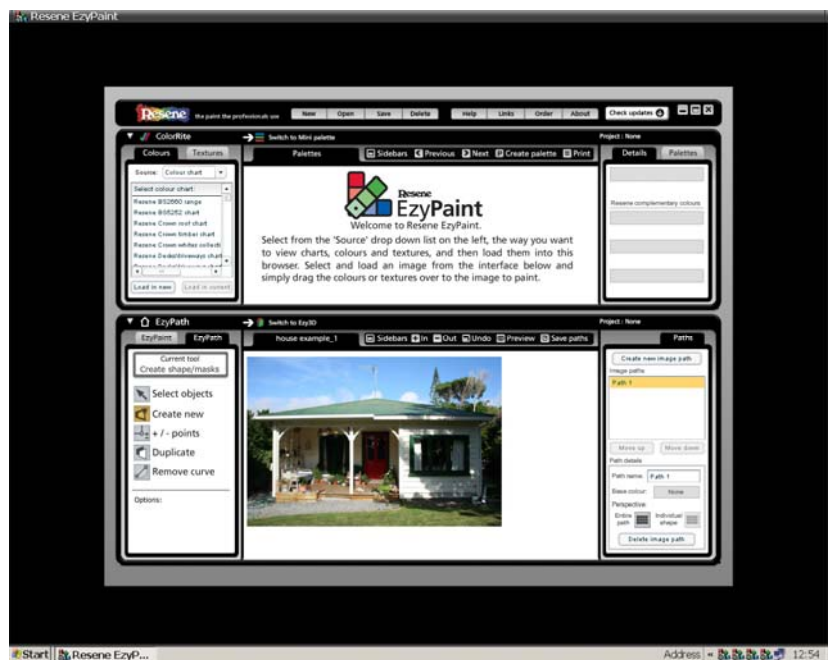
Resene EzyPaint

Resene the paint the professionals use

New Open Save Delete Help Links Order About Check updates

ColorRite

Switch to Mini palette

Project : None

Colours Textures

Palettes

Sidebars Previous Next Create palette Print

Details Palettes

Source: Colour chart

Select colour chart
Resene BS5252 range
Resene BS5252 chart
Resene Crown roof chart
Resene Crown timber chart
Resene Crown whites collecti
Resene Decks/driveways chart
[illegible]

Load in new Load in current

Resene
EzyPaint
Welcome to Resene EzyPaint.

Select from the 'Source' drop down list on the left, the way you want to view charts, colours and textures, and then load them into this browser. Select and load an image from the interface below and simply drag the colours or textures over to the image to paint.

Resene complementary colours

EzyPath

Switch to Ezy3D

Project : None

EzyPaint EzyPath

house example_1

Sidebars In Out Undo Preview Save paths

Paths

Current tool
Create shape/masks

Select objects
Create new
+ / - points
Duplicate
Remove curve

Options:

Create new image path
Image paths
Path 1

Move up Move down

Path details
Path name: Path 1
Base colour: None
Perspective
Entire path Individual shape

Delete image path

Start Resene EzyP...

Address 12:54